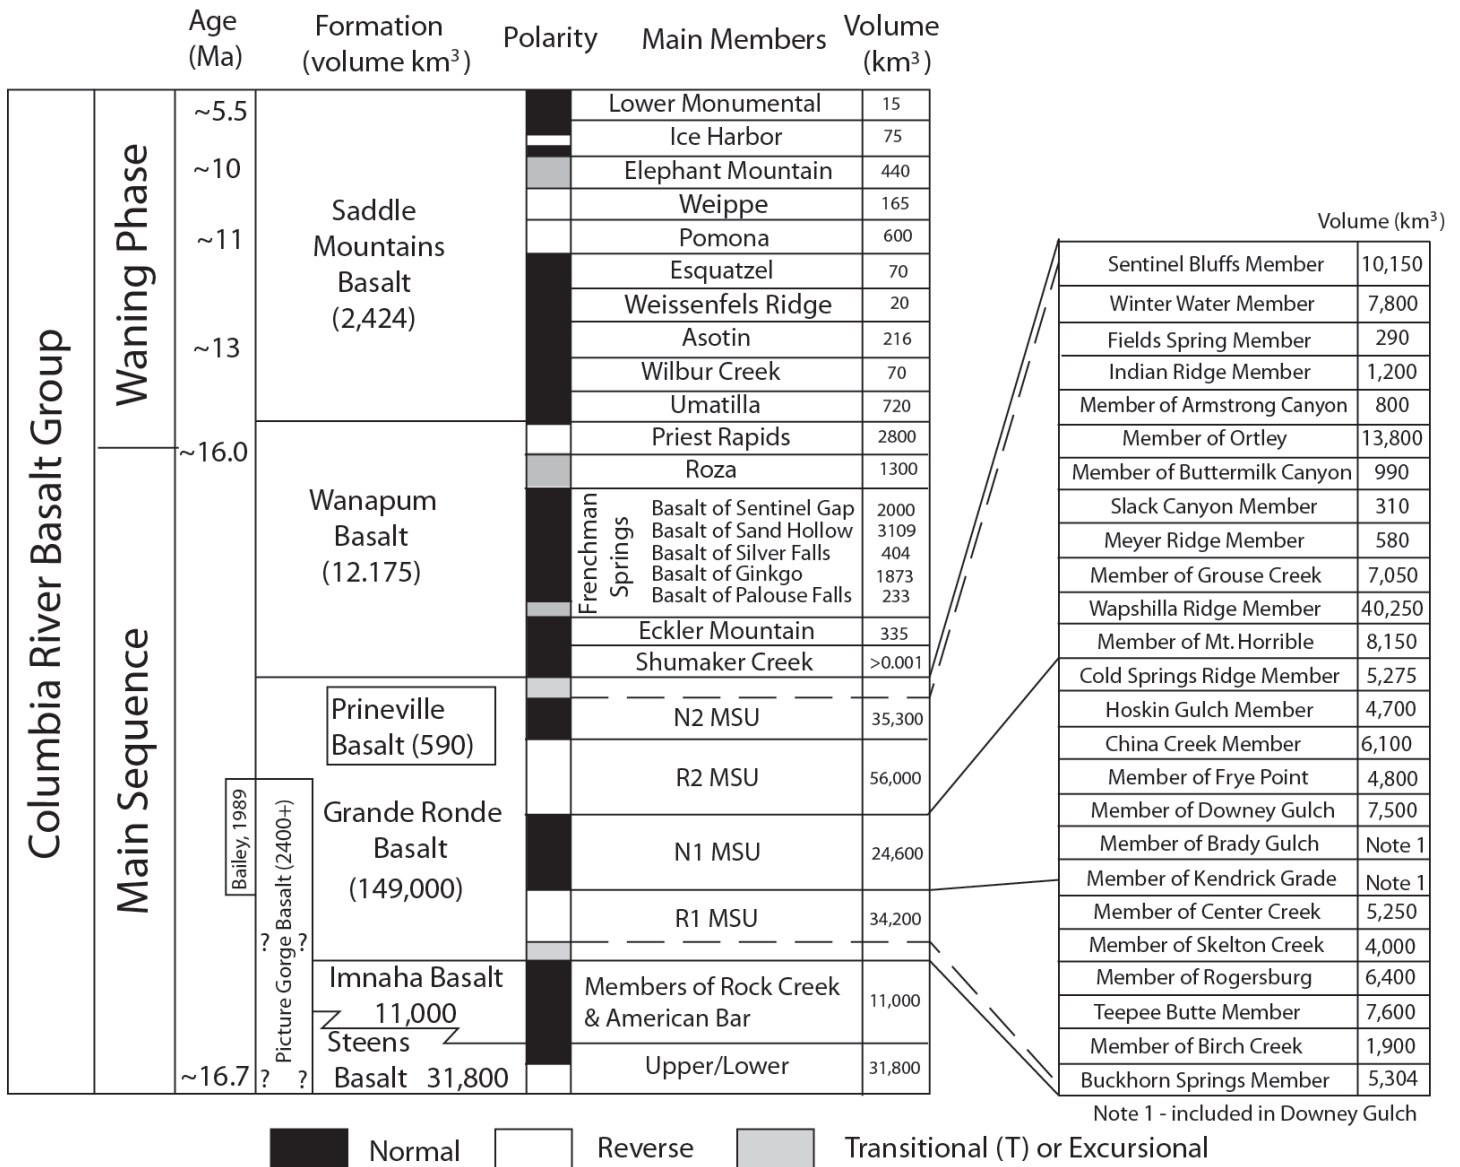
Age (Ma) | Formation (volume km$^3$) | Polarity | Main Members | Volume (km$^3$)

Columbia River Basalt Group

Waning Phase

Main Sequence

~5.5
~10
~11
~13
~16.0
~16.7

Saddle Mountains Basalt (2,424)

Wanapum Basalt (12.175)

Prineville Basalt (590)

Grande Ronde Basalt (149,000)

Bailey, 1989

Picture Gorge Basalt (2400+)

? ?
? ?

Imnaha Basalt 11,000

Steens Basalt 31,800

| Main Members | Volume (km$^3$) |
|---|---|
| Lower Monumental | 15 |
| Ice Harbor | 75 |
| Elephant Mountain | 440 |
| Weippe | 165 |
| Pomona | 600 |
| Esquatzel | 70 |
| Weissenfels Ridge | 20 |
| Asotin | 216 |
| Wilbur Creek | 70 |
| Umatilla | 720 |
| Priest Rapids | 2800 |
| Roza | 1300 |
| Frenchman Springs: Basalt of Sentinel Gap | 2000 |
| Basalt of Sand Hollow | 3109 |
| Basalt of Silver Falls | 404 |
| Basalt of Ginkgo | 1873 |
| Basalt of Palouse Falls | 233 |
| Eckler Mountain | 335 |
| Shumaker Creek | >0.001 |
| N2 MSU | 35,300 |
| R2 MSU | 56,000 |
| N1 MSU | 24,600 |
| R1 MSU | 34,200 |
| Members of Rock Creek & American Bar | 11,000 |
| Upper/Lower | 31,800 |

Volume (km$^3$)

| | |
|---|---|
| Sentinel Bluffs Member | 10,150 |
| Winter Water Member | 7,800 |
| Fields Spring Member | 290 |
| Indian Ridge Member | 1,200 |
| Member of Armstrong Canyon | 800 |
| Member of Ortley | 13,800 |
| Member of Buttermilk Canyon | 990 |
| Slack Canyon Member | 310 |
| Meyer Ridge Member | 580 |
| Member of Grouse Creek | 7,050 |
| Wapshilla Ridge Member | 40,250 |
| Member of Mt. Horrible | 8,150 |
| Cold Springs Ridge Member | 5,275 |
| Hoskin Gulch Member | 4,700 |
| China Creek Member | 6,100 |
| Member of Frye Point | 4,800 |
| Member of Downey Gulch | 7,500 |
| Member of Brady Gulch | Note 1 |
| Member of Kendrick Grade | Note 1 |
| Member of Center Creek | 5,250 |
| Member of Skelton Creek | 4,000 |
| Member of Rogersburg | 6,400 |
| Teepee Butte Member | 7,600 |
| Member of Birch Creek | 1,900 |
| Buckhorn Springs Member | 5,304 |

Note 1 - included in Downey Gulch

Normal Reverse Transitional (T) or Excursional